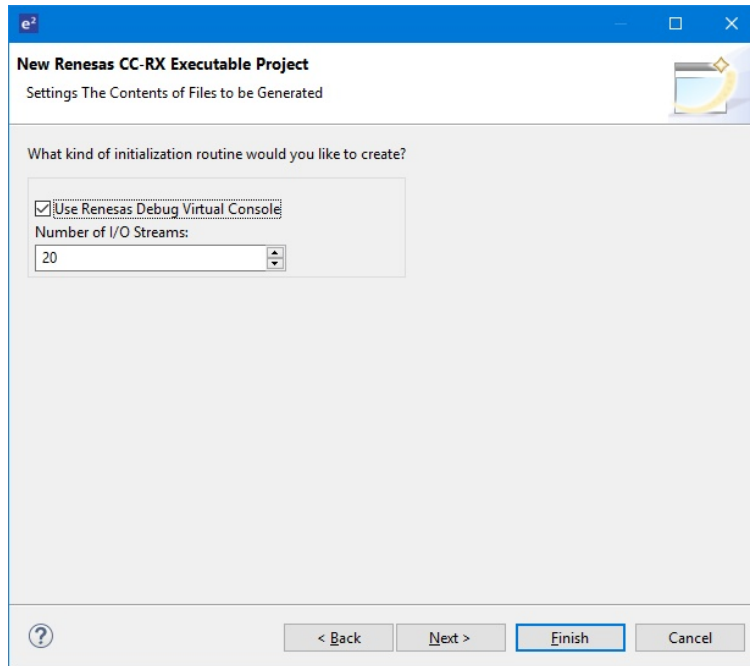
$e^2$

New Renesas CC-RX Executable Project

Settings The Contents of Files to be Generated

What kind of initialization routine would you like to create?

Use Renesas Debug Virtual Console

Number of I/O Streams:

20

?

< Back

Next >

Finish

Cancel